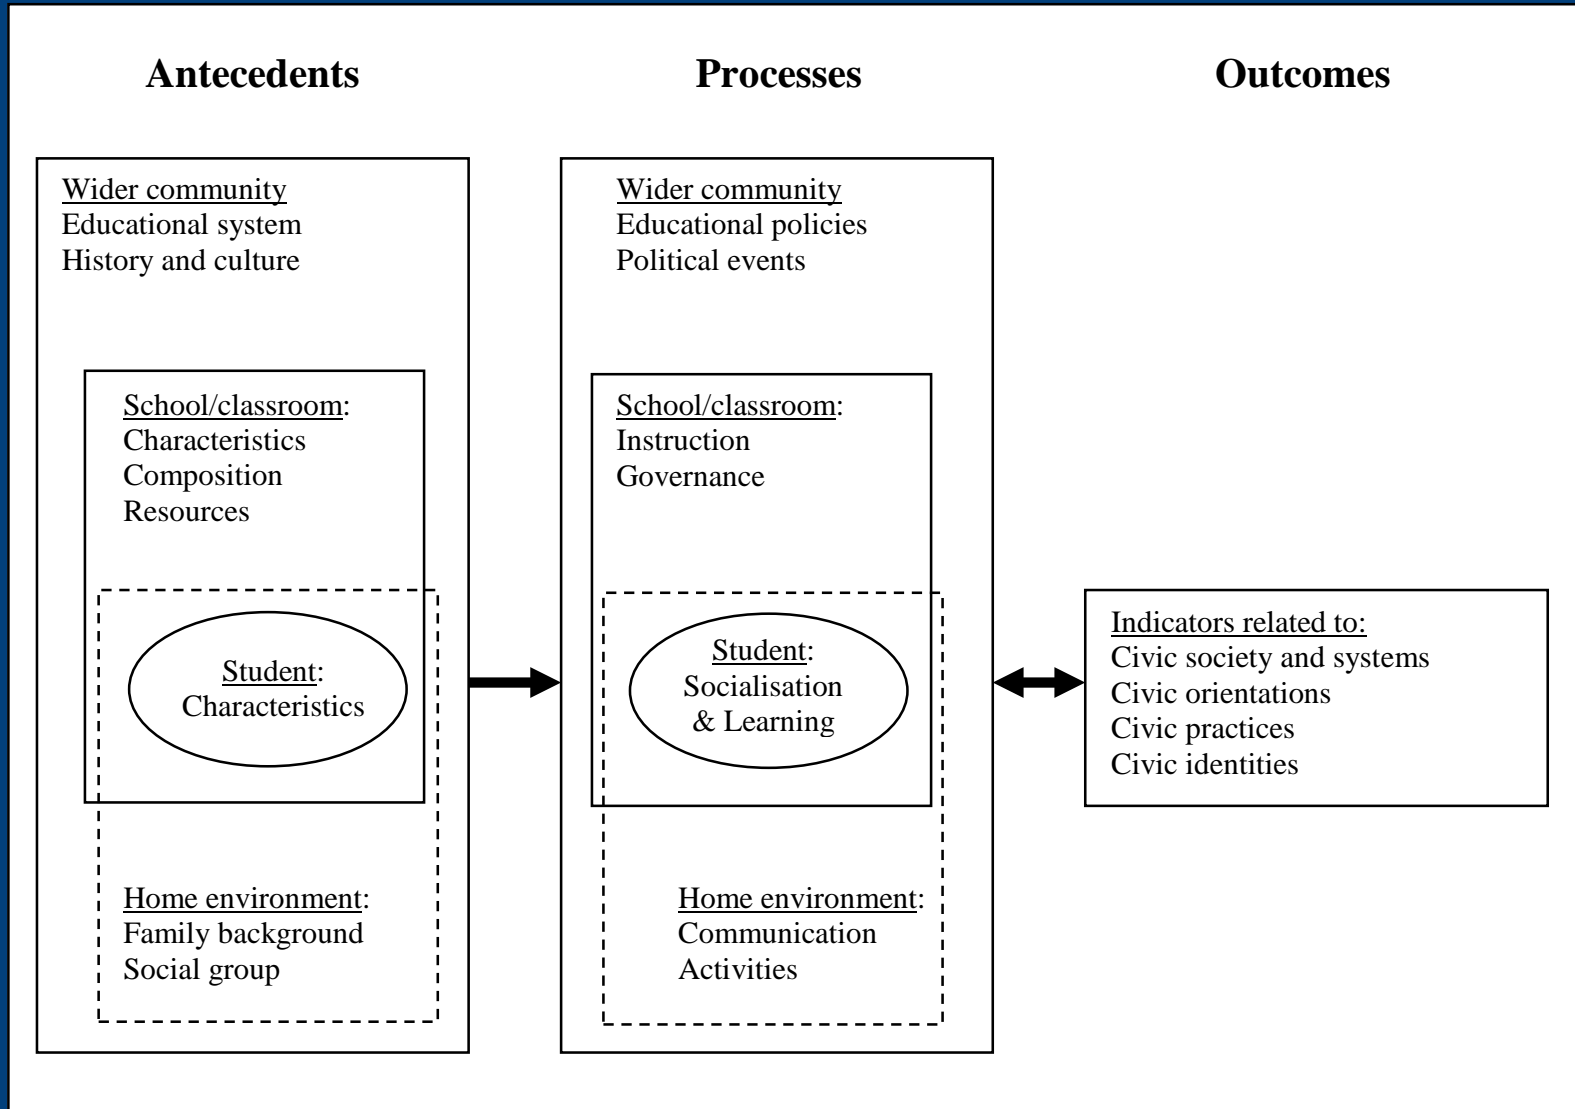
Antecedents

Processes

Outcomes

Wider community
Educational system
History and culture

School/classroom:
Characteristics
Composition
Resources

Student:
Characteristics

Home environment:
Family background
Social group

Wider community
Educational policies
Political events

School/classroom:
Instruction
Governance

Student:
Socialisation
& Learning

Home environment:
Communication
Activities

Indicators related to:
Civic society and systems
Civic orientations
Civic practices
Civic identities